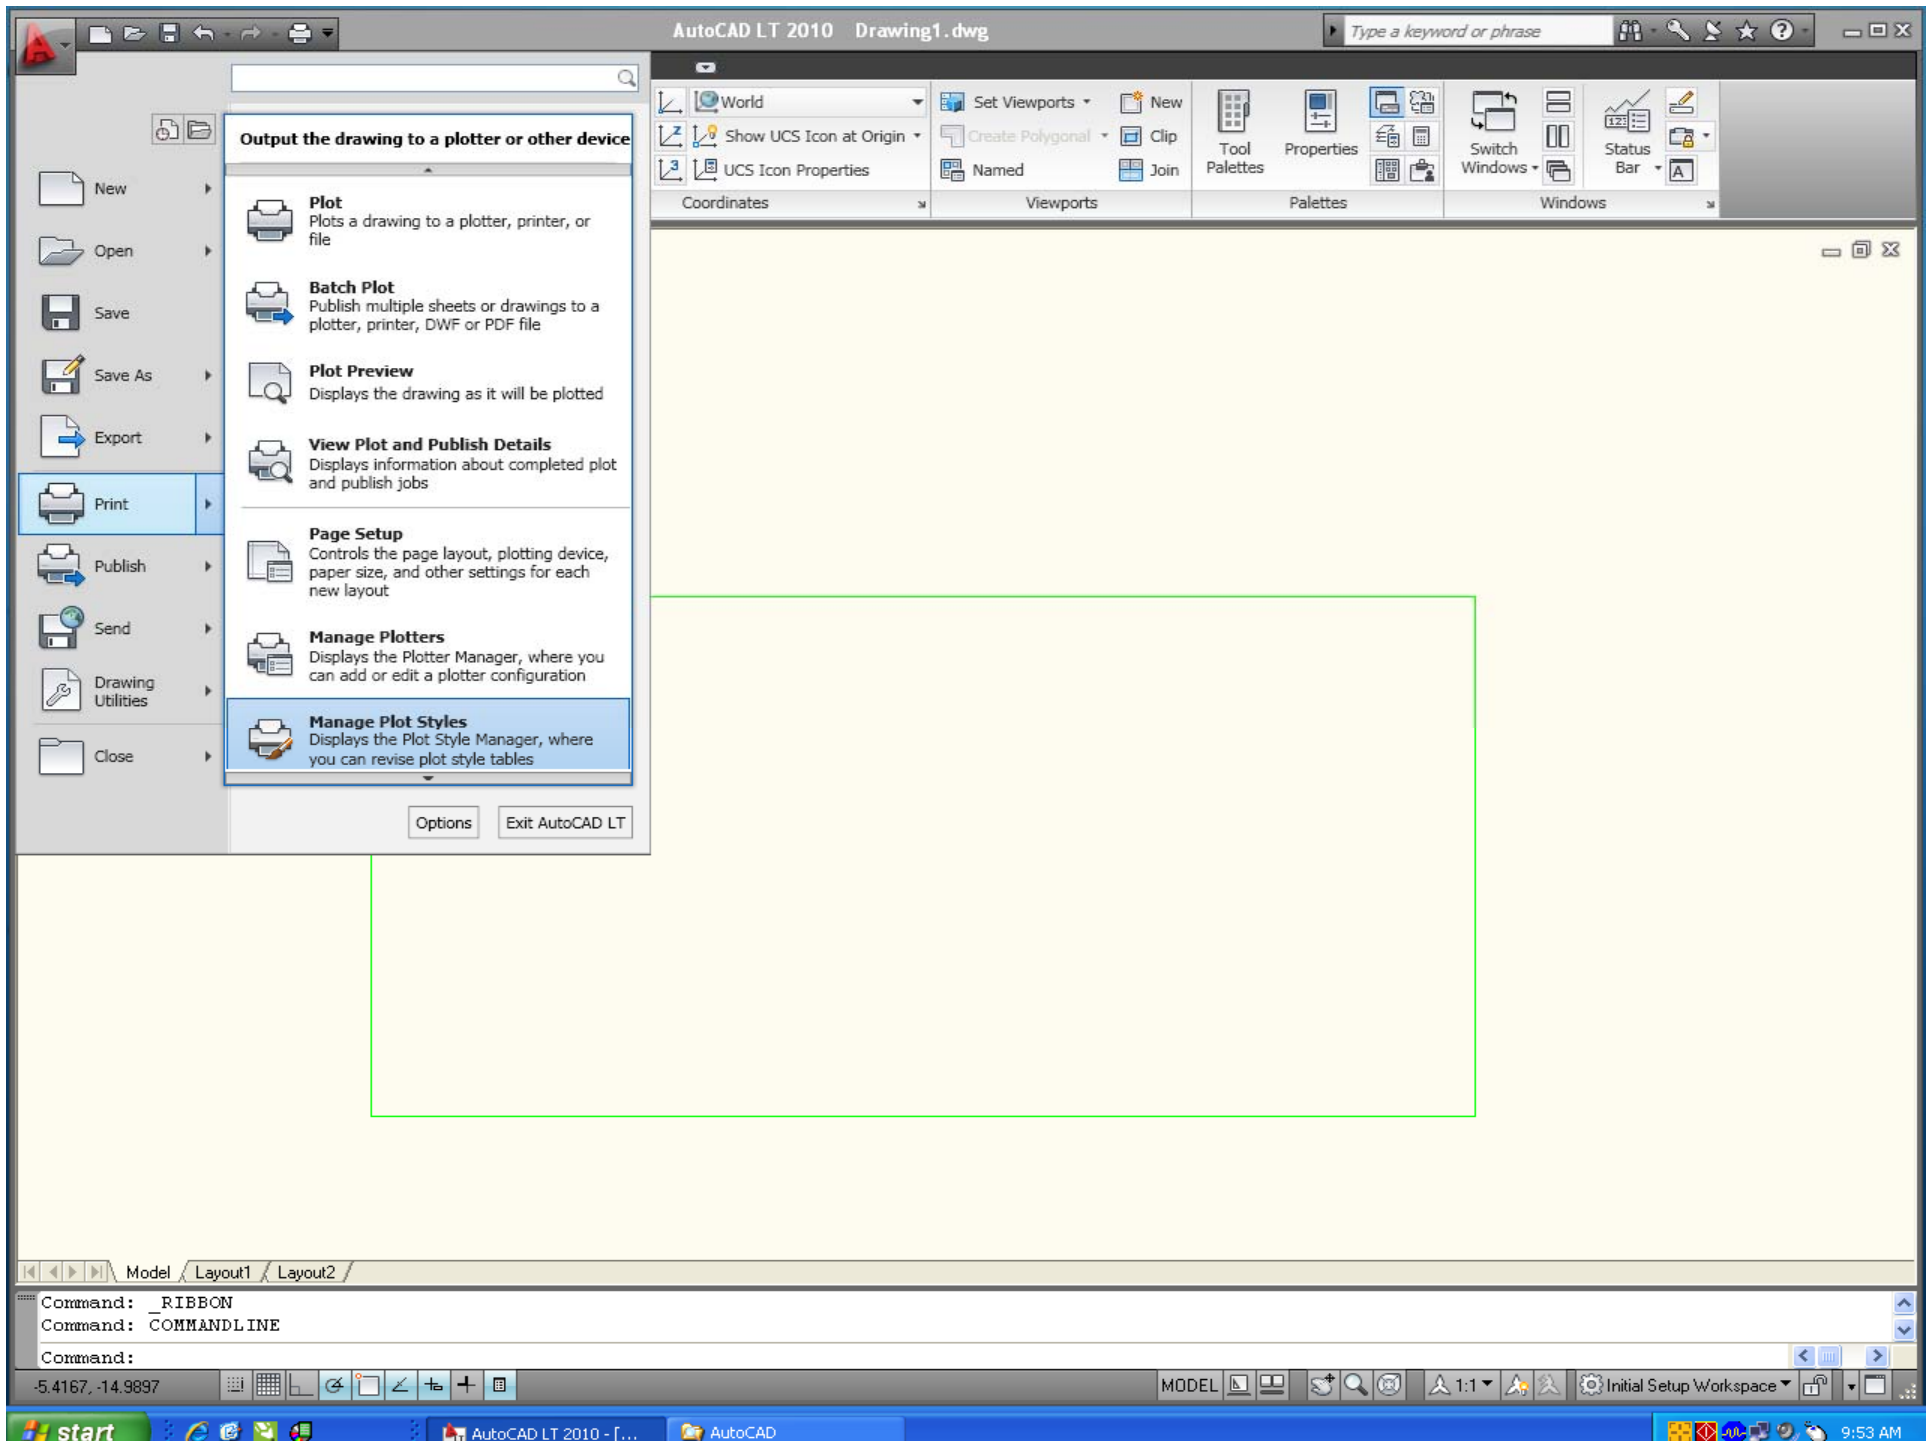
AutoCAD LT 2010 Drawing1.dwg

Type a keyword or phrase

Output the drawing to a plotter or other device

New
Open
Save
Save As
Export
Print
Publish
Send
Drawing Utilities
Close

Plot
Plots a drawing to a plotter, printer, or file

Batch Plot
Publish multiple sheets or drawings to a plotter, printer, DWF or PDF file

Plot Preview
Displays the drawing as it will be plotted

View Plot and Publish Details
Displays information about completed plot and publish jobs

Page Setup
Controls the page layout, plotting device, paper size, and other settings for each new layout

Manage Plotters
Displays the Plotter Manager, where you can add or edit a plotter configuration

Manage Plot Styles
Displays the Plot Style Manager, where you can revise plot style tables

Options
Exit AutoCAD LT

World
Show UCS Icon at Origin
UCS Icon Properties
Coordinates
Set Viewports
Create Polygonal
Named
New
Clip
Join
Viewports
Tool Palettes
Properties
Palettes
Switch Windows
Status Bar
Windows

Model Layout1 Layout2

Command: _RIBBON
Command: COMMANDLINE
Command:

-5.4167, -14.9897
MODEL
1:1
Initial Setup Workspace

start
AutoCAD LT 2010 - [...
AutoCAD
9:53 AM